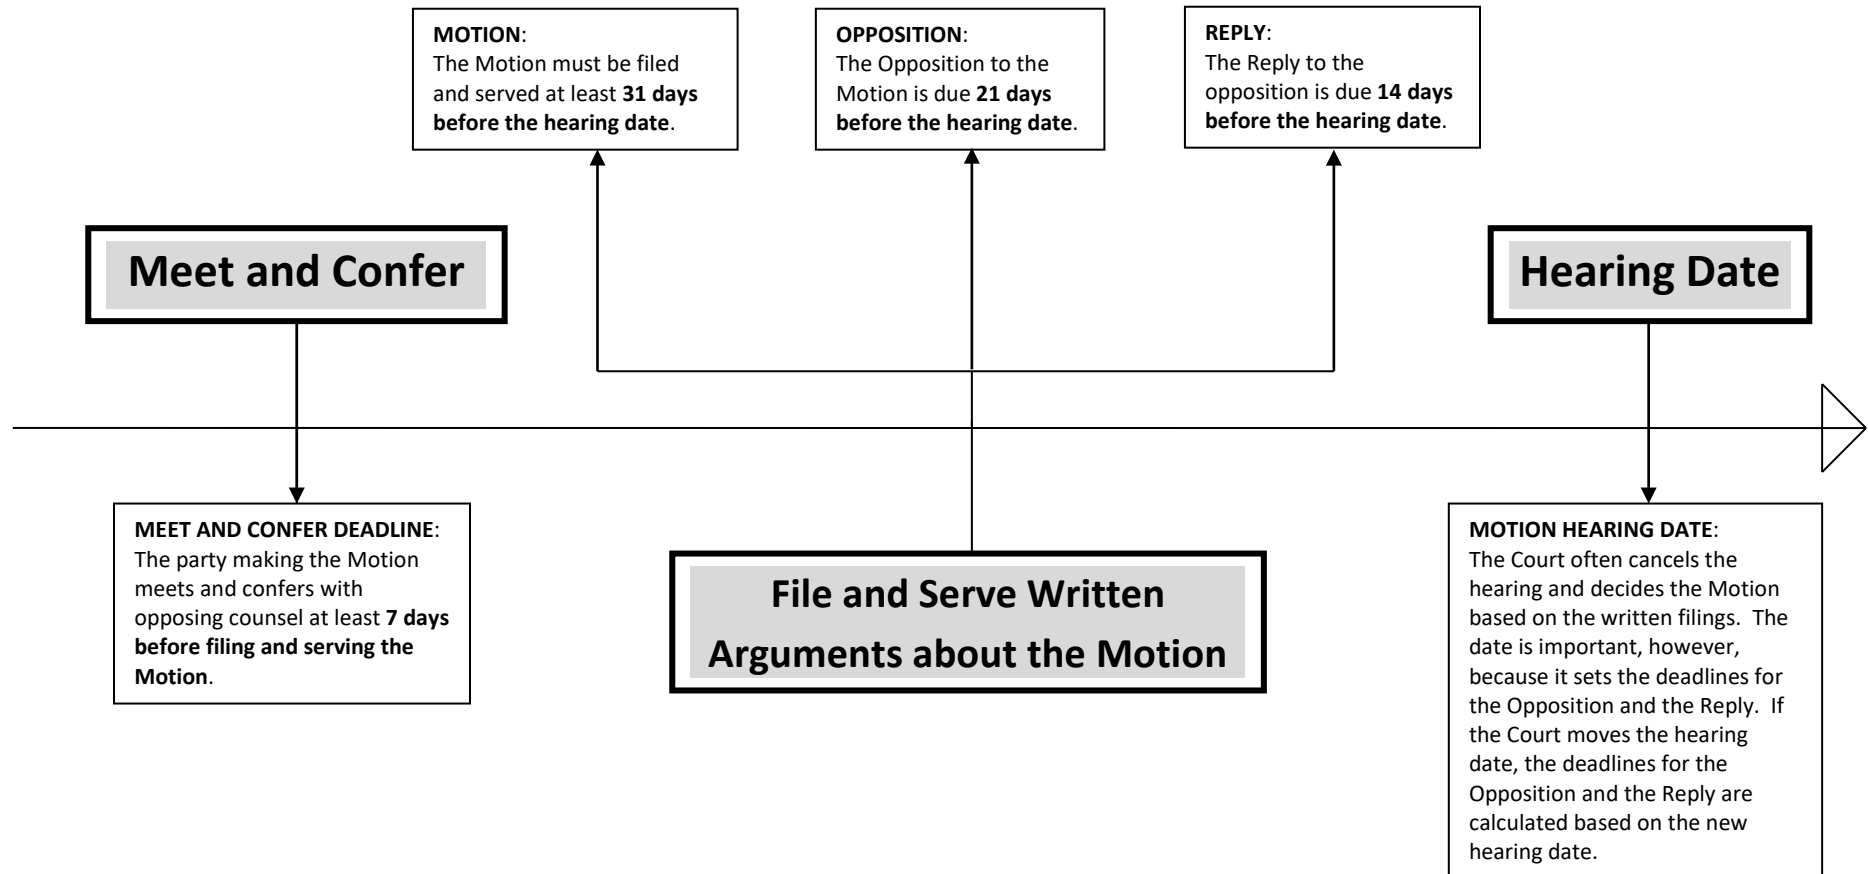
MOTION:
The Motion must be filed and served at least 31 days before the hearing date.

OPPOSITION:
The Opposition to the Motion is due 21 days before the hearing date.

REPLY:
The Reply to the opposition is due 14 days before the hearing date.

Meet and Confer

Hearing Date

MEET AND CONFER DEADLINE:
The party making the Motion meets and confers with opposing counsel at least 7 days before filing and serving the Motion.

File and Serve Written Arguments about the Motion

MOTION HEARING DATE:
The Court often cancels the hearing and decides the Motion based on the written filings. The date is important, however, because it sets the deadlines for the Opposition and the Reply. If the Court moves the hearing date, the deadlines for the Opposition and the Reply are calculated based on the new hearing date.